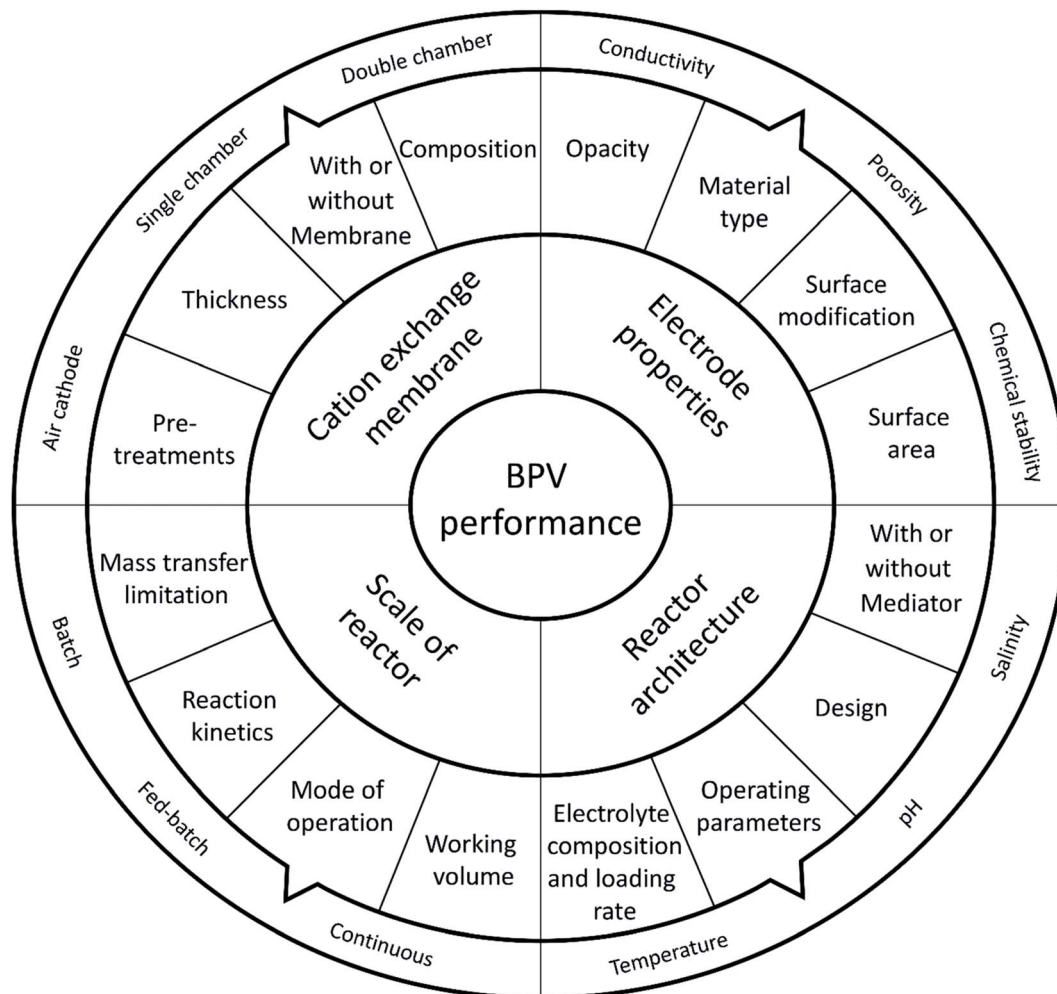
BPV performance

Cation exchange membrane

Electrode properties

Scale of reactor

Reactor architecture

Composition

With or without Membrane

Thickness

Pre-treatments

Opacity

Material type

Surface modification

Surface area

Mass transfer limitation

Reaction kinetics

Mode of operation

Working volume

With or without Mediator

Design

Operating parameters

Electrolyte composition and loading rate

Double chamber

Single chamber

Air cathode

Conductivity

Porosity

Chemical stability

Batch

Fed-batch

Continuous

Salinity

pH

Temperature